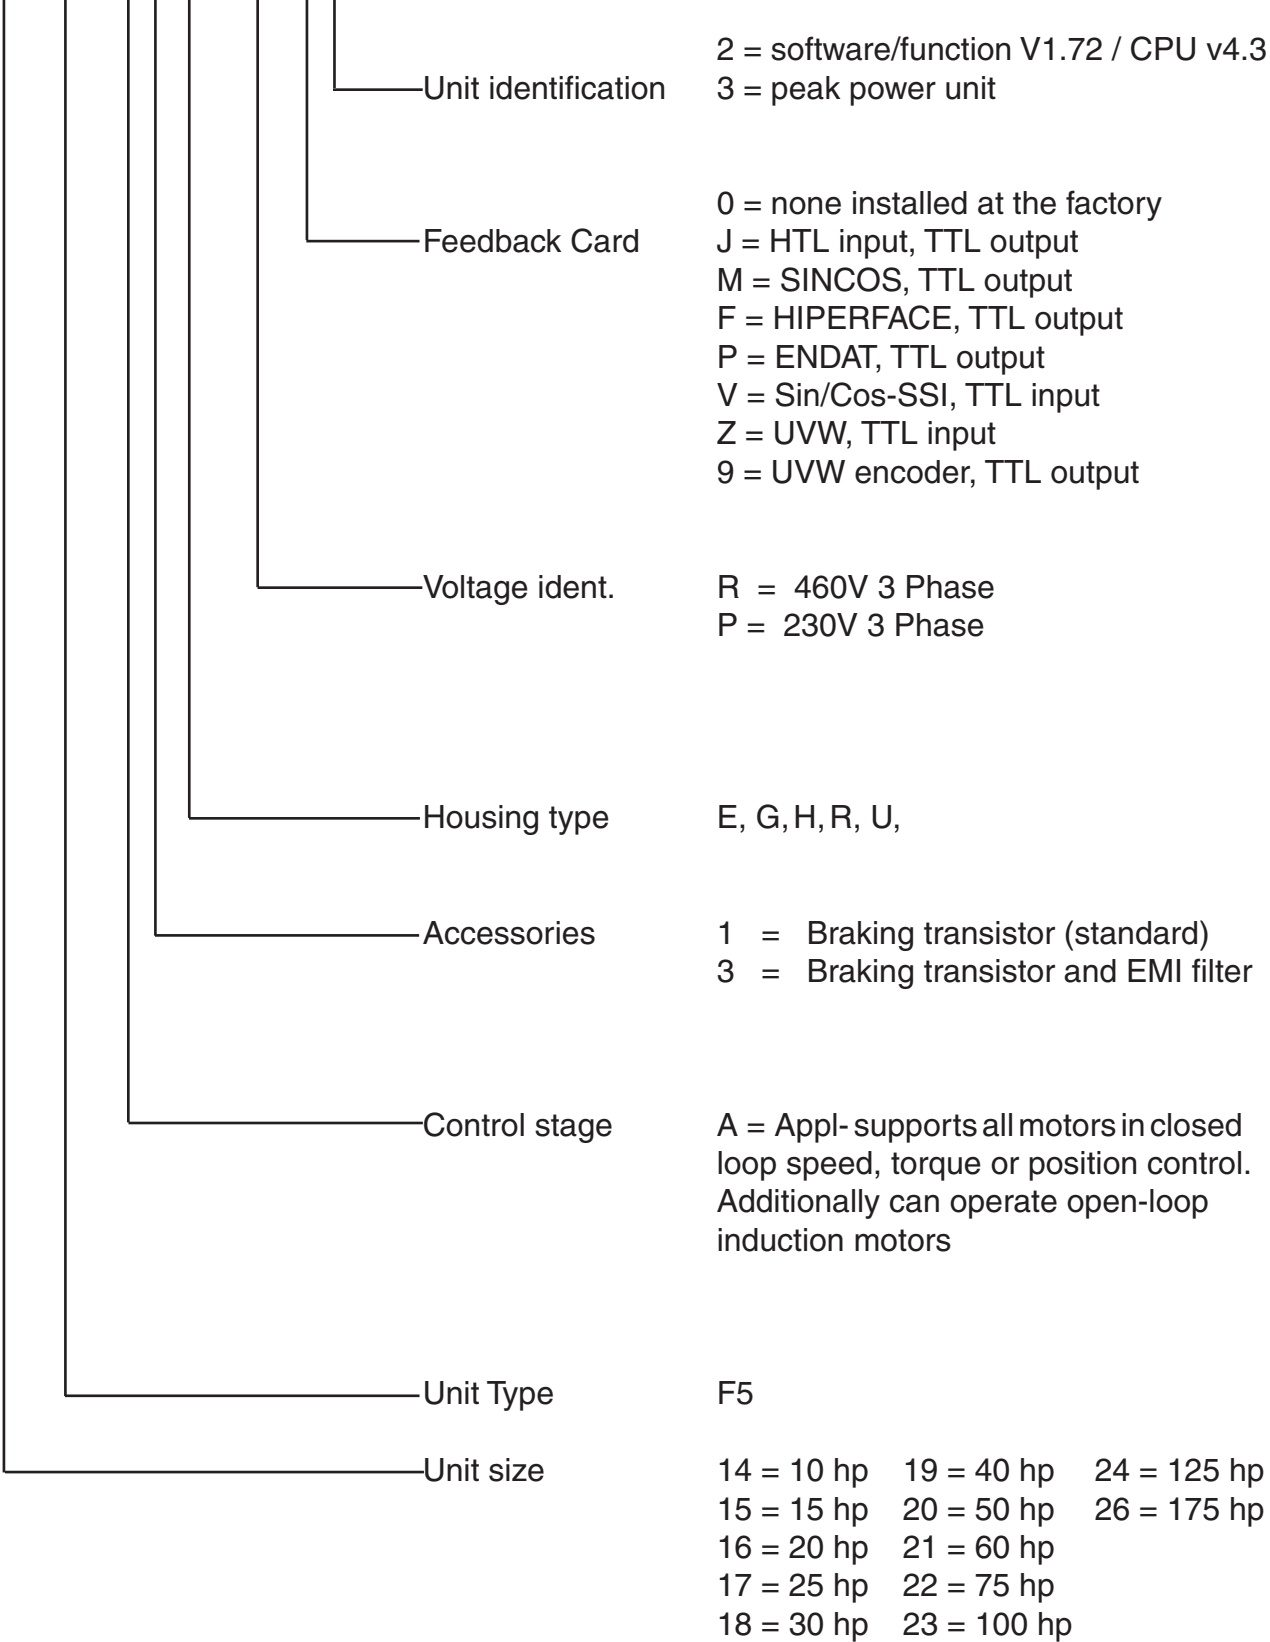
Unit identification
2 = software/function V1.72 / CPU v4.3
3 = peak power unit

Feedback Card
0 = none installed at the factory
J = HTL input, TTL output
M = SINCOS, TTL output
F = HIPERFACE, TTL output
P = ENDAT, TTL output
V = Sin/Cos-SSI, TTL input
Z = UVW, TTL input
9 = UVW encoder, TTL output

Voltage ident.
R = 460V 3 Phase
P = 230V 3 Phase

Housing type
E, G, H, R, U,

Accessories
1 = Braking transistor (standard)
3 = Braking transistor and EMI filter

Control stage
A = Appl- supports all motors in closed loop speed, torque or position control. Additionally can operate open-loop induction motors

Unit Type
F5

Unit size
14 = 10 hp 19 = 40 hp 24 = 125 hp
15 = 15 hp 20 = 50 hp 26 = 175 hp
16 = 20 hp 21 = 60 hp
17 = 25 hp 22 = 75 hp
18 = 30 hp 23 = 100 hp